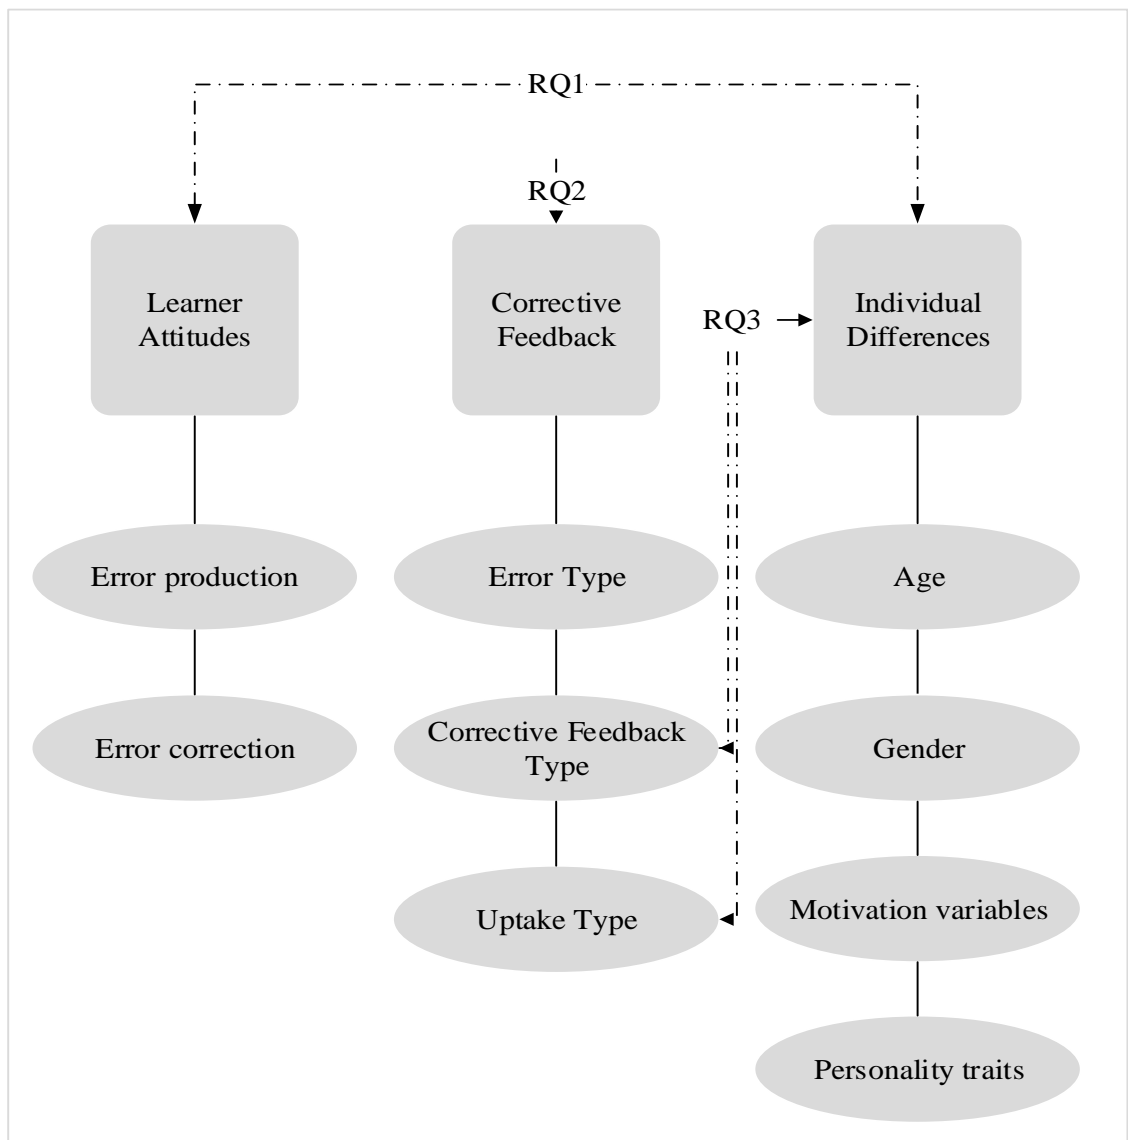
RQ1

RQ2

Learner Attitudes

Corrective Feedback

RQ3

Individual Differences

Error production

Error correction

Error Type

Corrective Feedback Type

Uptake Type

Age

Gender

Motivation variables

Personality traits